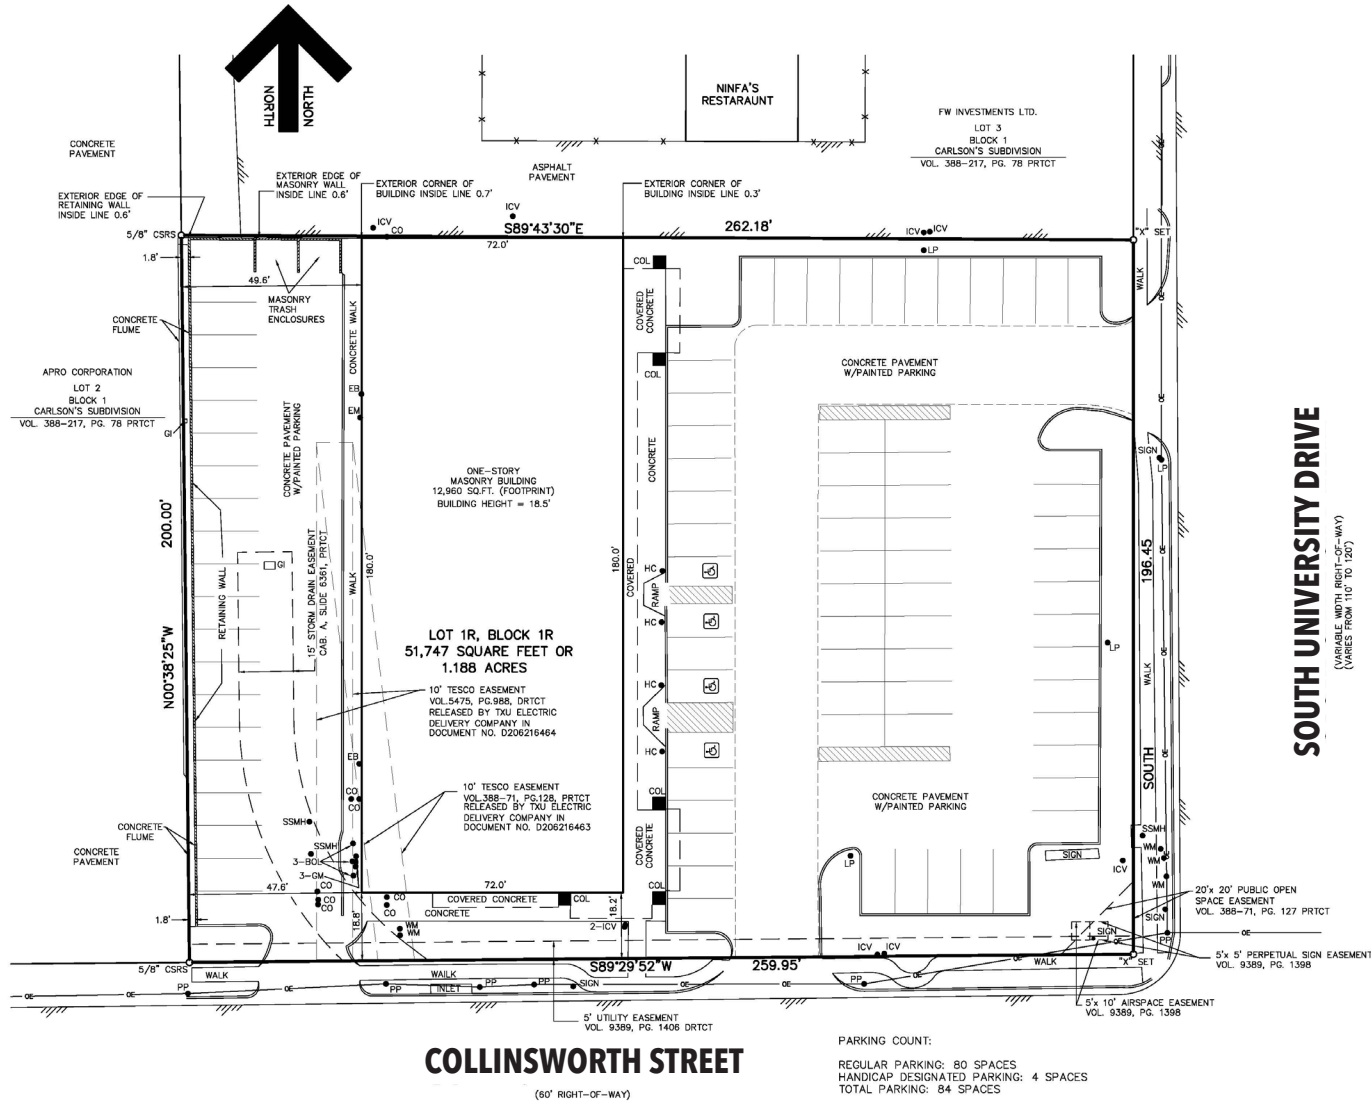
NORTH
NORTH

NINFA'S RESTARAUNT

FW INVESTMENTS LTD.
LOT 3
BLOCK 1
CARLSON'S SUBDIVISION
VOL. 388-217, PG. 78 PRTCT

CONCRETE PAVEMENT

ASPHALT PAVEMENT

EXTERIOR EDGE OF RETAINING WALL INSIDE LINE 0.6'

EXTERIOR EDGE OF MASONRY WALL INSIDE LINE 0.6'

EXTERIOR CORNER OF BUILDING INSIDE LINE 0.7'

EXTERIOR CORNER OF BUILDING INSIDE LINE 0.3'

ICV
ICV
CO
S89°43'30"E
262.18'
ICV ICV
"X" SET
5/8" CSRS
72.0'
LP
1.8'
49.6'
COL
MASONRY TRASH ENCLOSURES
CONCRETE WALK
COVERED CONCRETE
WALK
CONCRETE FLUME
COL
CONCRETE PAVEMENT W/PAINTED PARKING

APRO CORPORATION
LOT 2
BLOCK 1
CARLSON'S SUBDIVISION
VOL. 388-217, PG. 78 PRTCT

GI
EB
EM
CONCRETE PAVEMENT W/PAINTED PARKING
CONCRETE
SIGN
LP

ONE-STORY MASONRY BUILDING
12,960 SQ.FT. (FOOTPRINT)
BUILDING HEIGHT = 18.5'

200.00'
GI
15' STORM DRAIN EASEMENT CAB. A, SLIDE 6361, PRTCT
RETAINING WALL
WALK
180.0'
180.0'
COVERED
HC
RAMP
HC
196.45
SOUTH UNIVERSITY DRIVE
(VARIABLE WIDTH RIGHT-OF-WAY)
(VARIES FROM 110' TO 120')

LOT 1R, BLOCK 1R
51,747 SQUARE FEET OR
1.188 ACRES

N00°38'25"W
LP
WALK

10' TESCO EASEMENT
VOL.5475, PG.988, DRTCT
RELEASED BY TXU ELECTRIC DELIVERY COMPANY IN DOCUMENT NO. D206216464

HC
RAMP
HC
SOUTH
EB
CO
CO
COL

10' TESCO EASEMENT
VOL.388-71, PG.128, PRTCT
RELEASED BY TXU ELECTRIC DELIVERY COMPANY IN DOCUMENT NO. D206216463

CONCRETE PAVEMENT W/PAINTED PARKING

CONCRETE FLUME
SSMH
SSMH
COVERED CONCRETE
SSMH
CONCRETE PAVEMENT
3-BOL
3-GM
SIGN
WM
WM
LP
ICV
47.6'
72.0'
COL
WM
CO
CO
CO
COVERED CONCRETE
COL
CO
CONCRETE
SIGN
1.8'
WM
WM
18.2'
18.8'
2-ICV
SIGN

20'x 20' PUBLIC OPEN SPACE EASEMENT
VOL. 388-71, PG. 127 PRTCT

PP
5/8" CSRS
ICV ICV
WALK
WALK
S89°29'52"W
259.95'
"X" SET
5'x 5' PERPETUAL SIGN EASEMENT
VOL. 9389, PG. 1398
WALK
PP
PP
PP
INLET
SIGN
PP
PP
OE

5'x 10' AIRSPACE EASEMENT
VOL. 9389, PG. 1398

5' UTILITY EASEMENT
VOL. 9389, PG. 1406 DRTCT

COLLINSWORTH STREET
(60' RIGHT-OF-WAY)

PARKING COUNT:

REGULAR PARKING: 80 SPACES
HANDICAP DESIGNATED PARKING: 4 SPACES
TOTAL PARKING: 84 SPACES